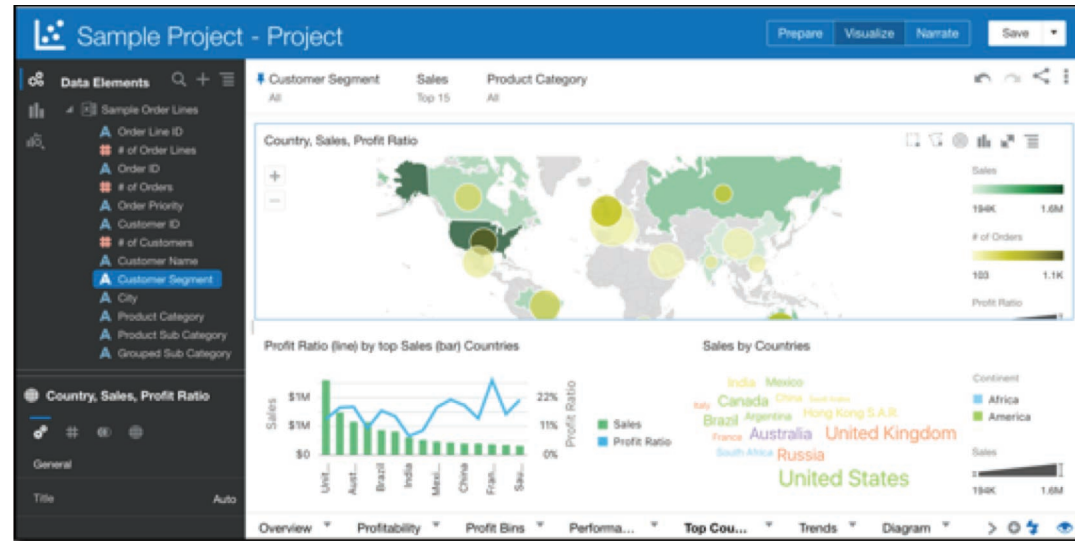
Sample Project - Project

Prepare | Visualize | Narrate

Save

Data Elements

Sample Order Lines
Order Line ID
# of Order Lines
Order ID
# of Orders
Order Priority
Customer ID
# of Customers
Customer Name
Customer Segment
City
Product Category
Product Sub Category
Grouped Sub Category

Country, Sales, Profit Ratio

General

Title
Auto

Customer Segment
All

Sales
Top 15

Product Category
All

Country, Sales, Profit Ratio

Sales
194K 1.6M

# of Orders
103 1.1K

Profit Ratio

Profit Ratio (line) by top Sales (bar) Countries

Sales
$1M
$1M
$0

22%
11%
0%

Profit Ratio

Unit...
Aust...
Brazil
India
Mexi...
China
Fran...
Sau...

Sales
Profit Ratio

Sales by Countries

India Mexico
Italy Canada China Saudi Arabia
Brazil Argentina Hong Kong S.A.R.
France Australia United Kingdom
South Africa Russia
United States

Continent
Africa
America

Sales
194K 1.6M

Overview | Profitability | Profit Bins | Performa... | Top Cou... | Trends | Diagram